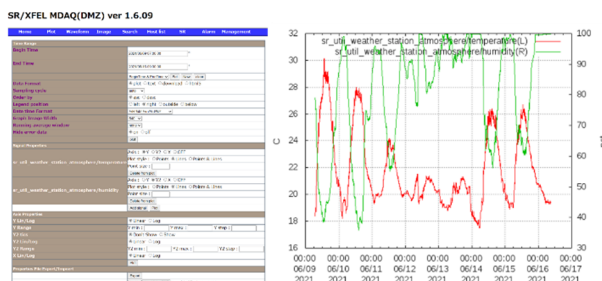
SR/XFEL MDAQ(DMZ) ver 1.6.09

Begin Time

End Time

sr_util_weather_station_atmosphere/temperature

sr_util_weather_station_atmosphere/humidity

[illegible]

sr_util_weather_station_atmosphere/temperature(L)
sr_util_weather_station_atmosphere/humidity(R)

| 32 | 100 |
|---|---|
| 30 | 90 |
| 28 | 80 |
| 26 | 70 |
| 24 | 60 |
| 22 | 50 |
| 20 | 40 |
| 18 | 30 |
| 16 | |

C

06/09 2021
06/10 2021
06/11 2021
06/12 2021
06/13 2021
06/14 2021
06/15 2021
06/16 2021
06/17 2021